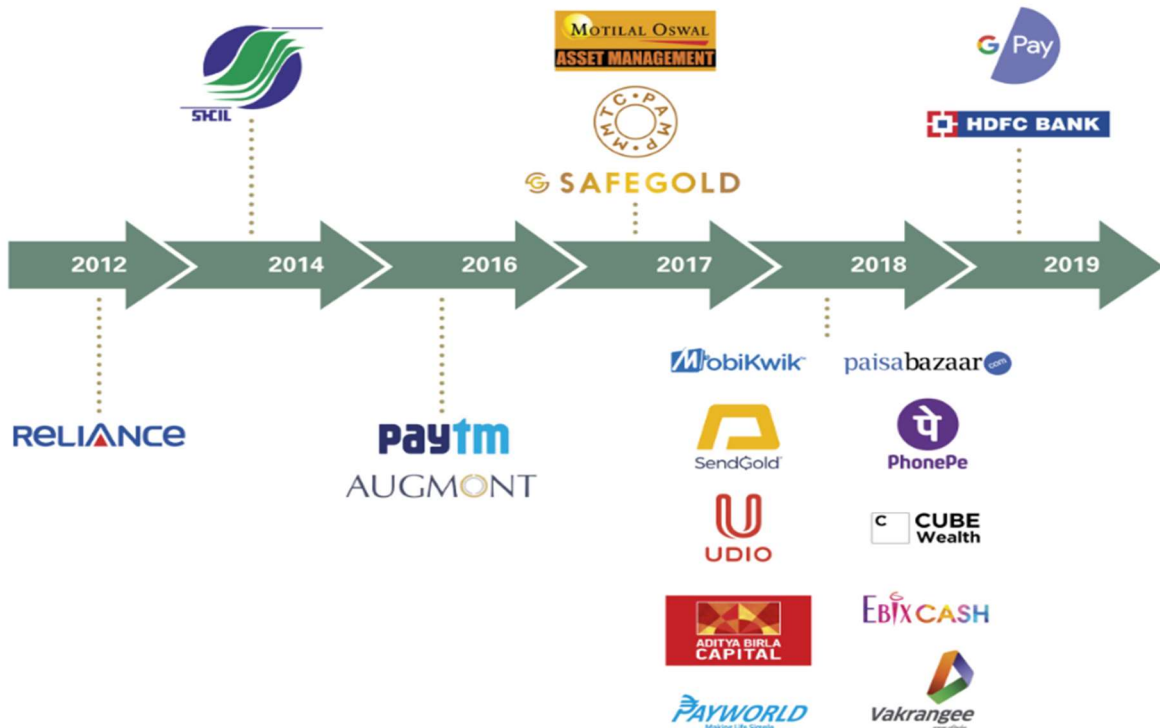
SHCIL

MOTILAL OSWAL
ASSET MANAGEMENT

MMTC PAMP

SAFEGOLD

G Pay

HDFC BANK

2012

2014

2016

2017

2018

2019

RELIANCE

Paytm
AUGMONT

MobiKwik

SendGold

UDIO

ADITYA BIRLA CAPITAL

PAYWORLD

paisabazaar.com

PhonePe

CUBE Wealth

EBIXCASH

Vakrangee